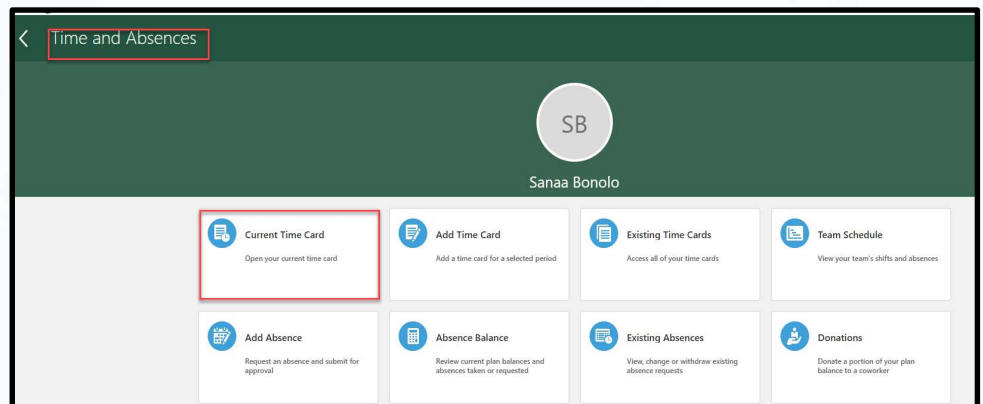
Time and Absences

SB

Sanaa Bonolo

Current Time Card
Open your current time card

Add Time Card
Add a time card for a selected period

Existing Time Cards
Access all of your time cards

Team Schedule
View your team's shifts and absences

Add Absence
Request an absence and submit for approval

Absence Balance
Review current plan balances and absences taken or requested

Existing Absences
View, change or withdraw existing absence requests

Donations
Donate a portion of your plan balance to a coworker